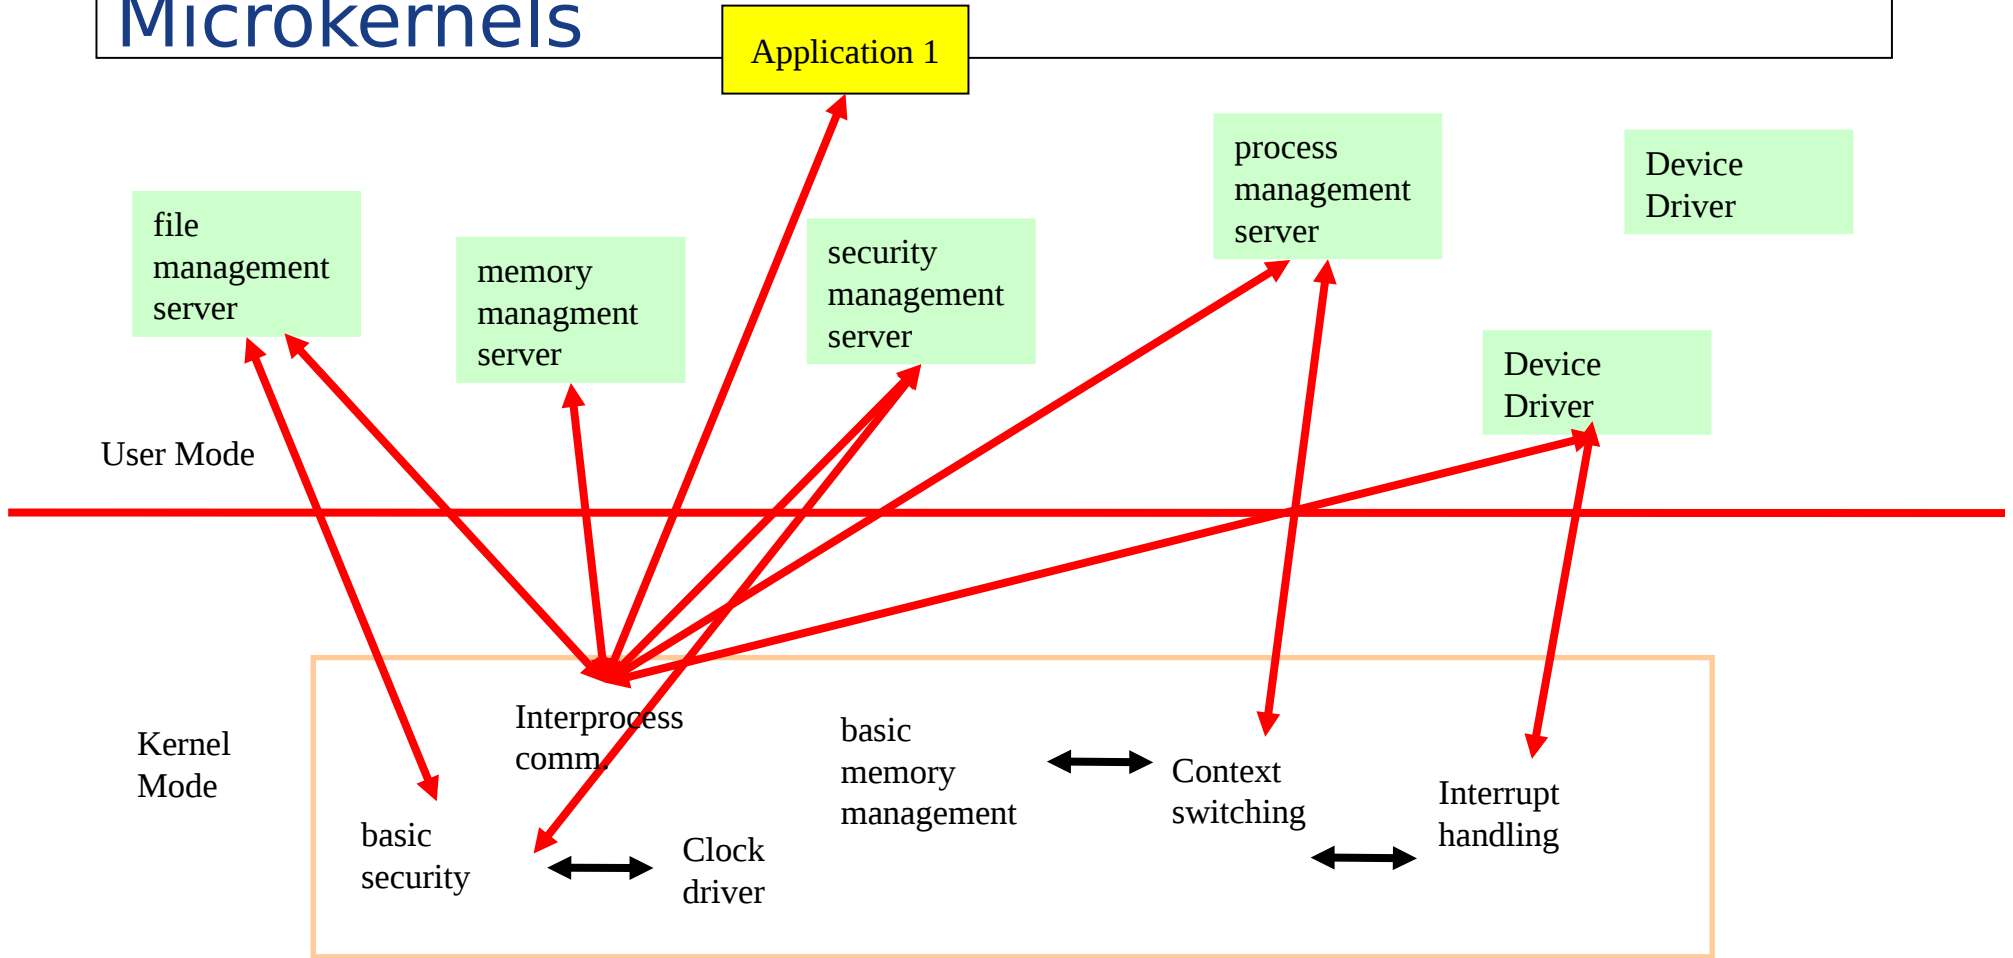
Microkernels

Application 1

file management server

memory managment server

security management server

process management server

Device Driver

Device Driver

User Mode

Kernel Mode

Interprocess comm.

basic memory management

Context switching

Interrupt handling

basic security

Clock driver